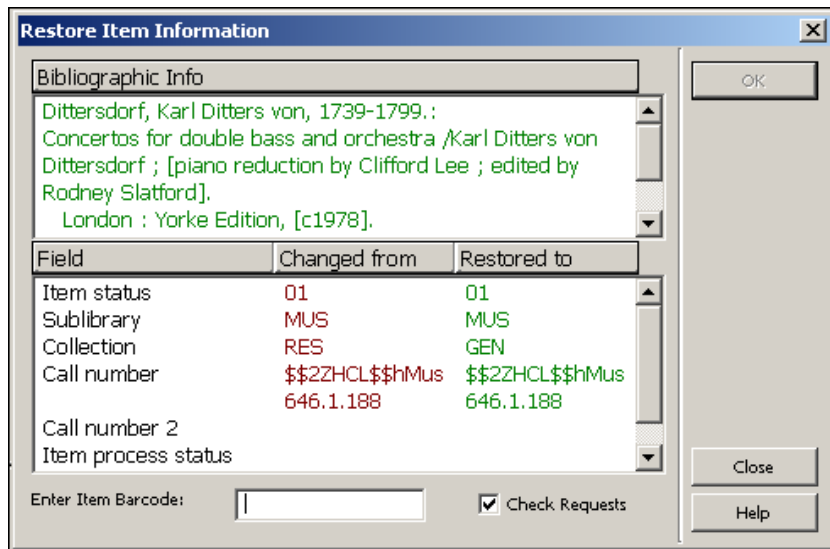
Restore Item Information

Bibliographic Info

Dittersdorf, Karl Ditters von, 1739-1799.:
Concertos for double bass and orchestra /Karl Ditters von Dittersdorf ; [piano reduction by Clifford Lee ; edited by Rodney Slatford].
London : Yorke Edition, [c1978].

| Field | Changed from | Restored to |
|---|---|---|
| Item status | 01 | 01 |
| Sublibrary | MUS | MUS |
| Collection | RES | GEN |
| Call number | \$\$2ZHCL\$\$hMus 646.1.188 | \$\$2ZHCL\$\$hMus 646.1.188 |
| Call number 2 | | |
| Item process status | | |

Enter Item Barcode:

Check Requests

OK

Close

Help